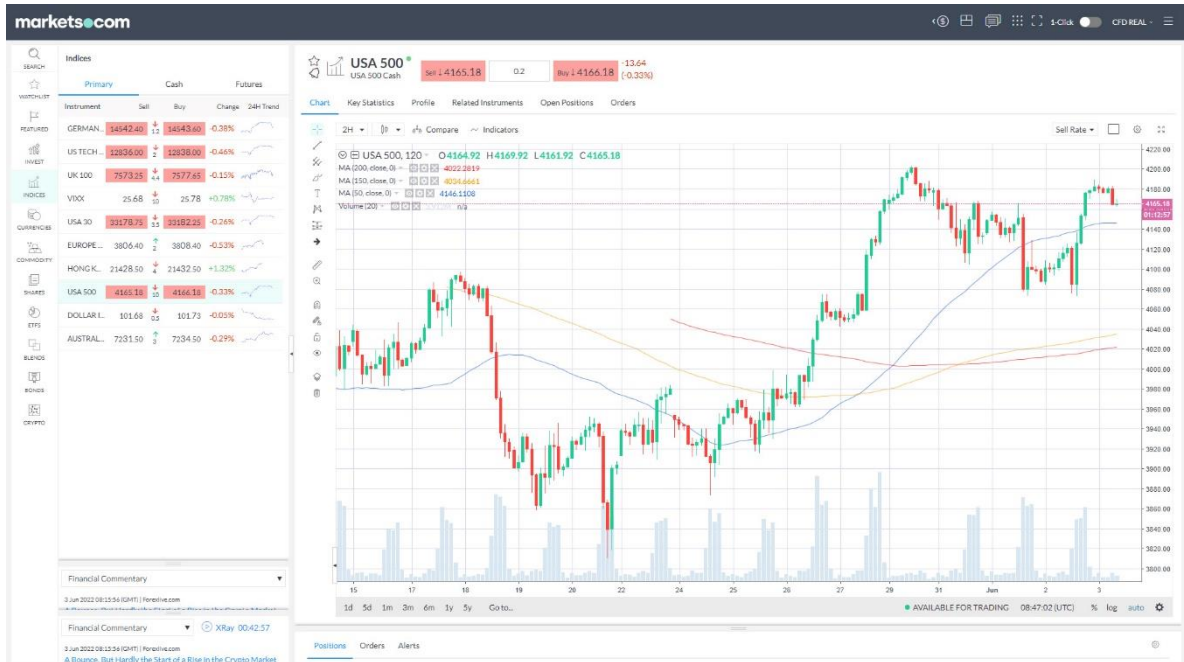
markets.com

1-Click CFD REAL

SEARCH
WATCHLIST
FEATURED
INVEST
INDICES
CURRENCIES
COMMODITY
SHARES
ETFS
BLENDS
BONDS
CRYPTO

Indices

Primary Cash Futures

| Instrument | Sell | | Buy | Change | 24H Trend |
|---|---|---|---|---|---|
| GERMAN... | 14542.40 | 1.2 | 14543.60 | -0.38% | |
| US TECH ... | 12836.00 | 2 | 12838.00 | -0.46% | |
| UK 100 | 7573.25 | 4.4 | 7577.65 | -0.15% | |
| VIXX | 25.68 | 10 | 25.78 | +0.78% | |
| USA 30 | 33178.75 | 3.5 | 33182.25 | -0.26% | |
| EUROPE ... | 3806.40 | 2 | 3808.40 | -0.53% | |
| HONG K... | 21428.50 | 4 | 21432.50 | +1.32% | |
| USA 500 | 4165.18 | 10 | 4166.18 | -0.33% | |
| DOLLAR I... | 101.68 | 0.5 | 101.73 | -0.05% | |
| AUSTRAL... | 7231.50 | 3 | 7234.50 | -0.29% | |

Financial Commentary

3 Jun 2022 08:15:56 (GMT) | Forexlive.com

Financial Commentary XRay 00:42:57

3 Jun 2022 08:15:56 (GMT) | Forexlive.com
A Bounce, But Hardly the Start of a Rise in the Crypto Market

USA 500
USA 500 Cash
Sell 4165.18 0.2 Buy 4166.18 -13.64 (-0.33%)

Chart Key Statistics Profile Related Instruments Open Positions Orders

2H Compare Indicators Sell Rate

USA 500, 120 O4164.92 H4169.92 L4161.92 C4165.18
MA (200, close, 0) 4022.2819
MA (150, close, 0) 4034.6661
MA (50, close, 0) 4146.1108
Volume (20) n/a

4220.00 4200.00 4180.00 4165.18 01:12:57 4140.00 4120.00 4100.00 4080.00 4060.00 4040.00 4020.00 4000.00 3980.00 3960.00 3940.00 3920.00 3900.00 3880.00 3860.00 3840.00 3820.00 3800.00

15 17 18 19 20 22 24 25 26 27 29 31 Jun 2 3

1d 5d 1m 3m 6m 1y 5y Go to... AVAILABLE FOR TRADING 08:47:02 (UTC) % log auto

Positions Orders Alerts